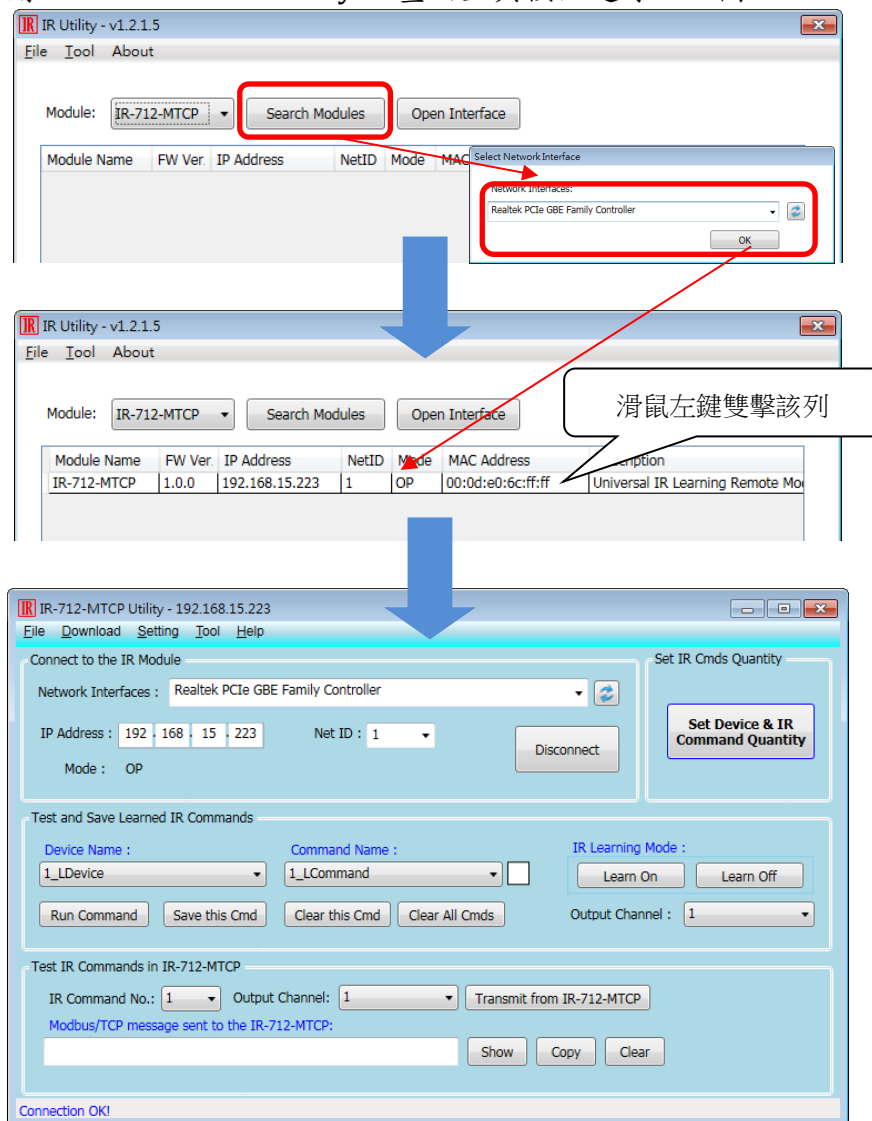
IR Utility - v1.2.1.5

File Tool About

Module: IR-712-MTCP Search Modules Open Interface

Module Name FW Ver. IP Address NetID Mode MAC

Select Network Interface

Network Interfaces:

Realtek PCIe GBE Family Controller

OK

IR Utility - v1.2.1.5

File Tool About

Module: IR-712-MTCP Search Modules Open Interface

滑鼠左鍵雙擊該列

| Module Name | FW Ver. | IP Address | NetID | Mode | MAC Address | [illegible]ription |
|---|---|---|---|---|---|---|
| IR-712-MTCP | 1.0.0 | 192.168.15.223 | 1 | OP | 00:0d:e0:6c:ff:ff | Universal IR Learning Remote Mo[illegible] |

IR-712-MTCP Utility - 192.168.15.223

File Download Setting Tool Help

Connect to the IR Module

Network Interfaces : Realtek PCIe GBE Family Controller

IP Address : 192 . 168 . 15 . 223

Net ID : 1

Disconnect

Mode : OP

Set IR Cmds Quantity

Set Device & IR Command Quantity

Test and Save Learned IR Commands

Device Name : 1_LDevice

Command Name : 1_LCommand

IR Learning Mode : Learn On Learn Off

Run Command Save this Cmd Clear this Cmd Clear All Cmds

Output Channel : 1

Test IR Commands in IR-712-MTCP

IR Command No.: 1 Output Channel: 1 Transmit from IR-712-MTCP

Modbus/TCP message sent to the IR-712-MTCP:

Show Copy Clear

Connection OK!